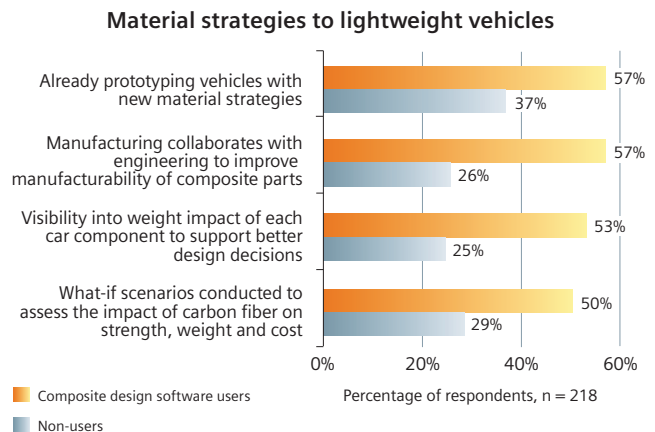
Material strategies to lightweight vehicles

Already prototyping vehicles with new material strategies
57%
37%

Manufacturing collaborates with engineering to improve manufacturability of composite parts
57%
26%

Visibility into weight impact of each car component to support better design decisions
53%
25%

What-if scenarios conducted to assess the impact of carbon fiber on strength, weight and cost
50%
29%

0%
20%
40%
60%

Composite design software users

Non-users

Percentage of respondents, n = 218